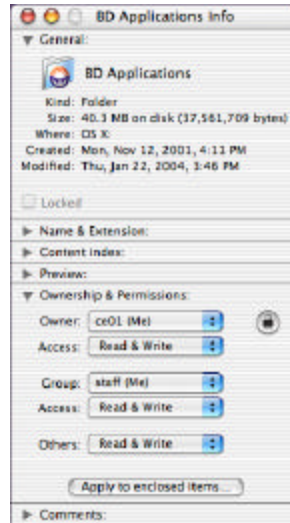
BD Applications Info

General:

BD Applications

Kind: Folder
Size: 40.3 MB on disk (37,561,709 bytes)
Where: OS X:
Created: Mon, Nov 12, 2001, 4:11 PM
Modified: Thu, Jan 22, 2004, 3:46 PM

Locked

Name & Extension:

Content index:

Preview:

Ownership & Permissions:

Owner: ce01 (Me)
Access: Read & Write

Group: staff (Me)
Access: Read & Write

Others: Read & Write

Apply to enclosed items...

Comments: